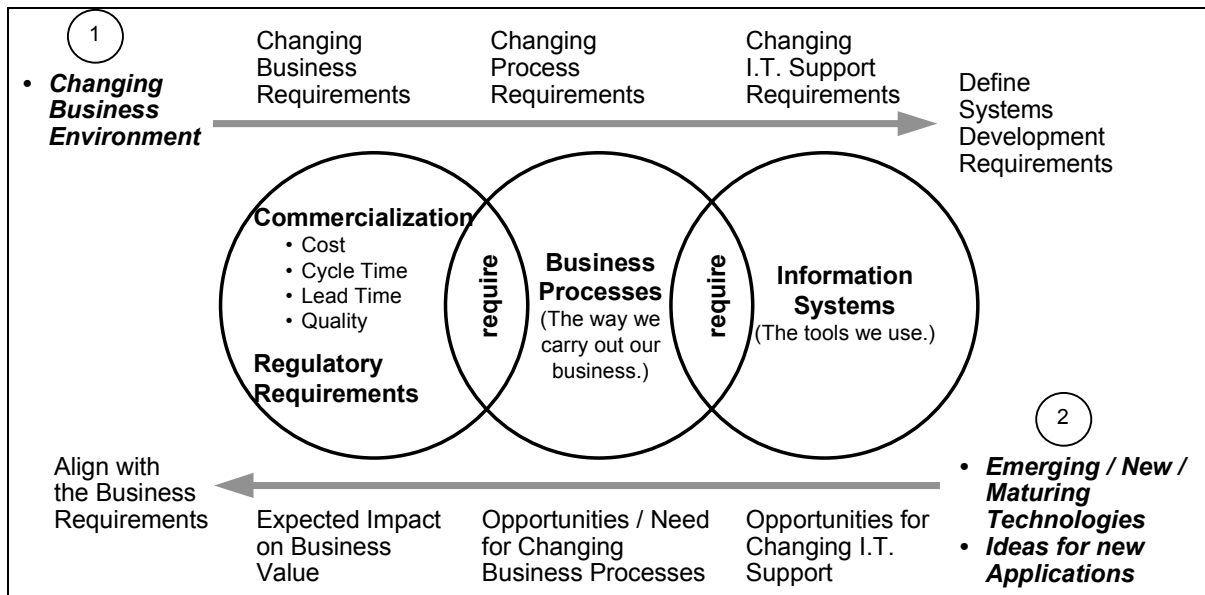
1

• ***Changing Business Environment***

Changing Business Requirements

Changing Process Requirements

Changing I.T. Support Requirements

Define Systems Development Requirements

**Commercialization**
• Cost
• Cycle Time
• Lead Time
• Quality

**Regulatory Requirements**

**require**

**Business Processes**
(The way we carry out our business.)

**require**

**Information Systems**
(The tools we use.)

2

• ***Emerging / New / Maturing Technologies***
• ***Ideas for new Applications***

Align with the Business Requirements

Expected Impact on Business Value

Opportunities / Need for Changing Business Processes

Opportunities for Changing I.T. Support